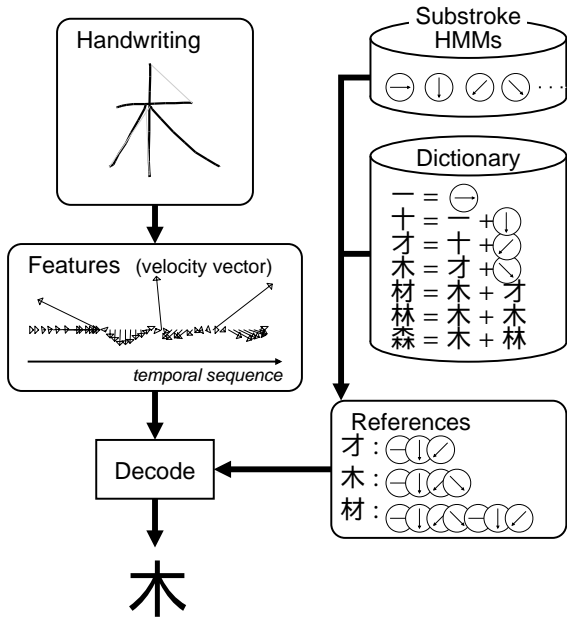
Handwriting

Features (velocity vector)

temporal sequence

Decode

木

Substroke HMMs

Dictionary

一 = 

十 = 一 +

才 = 十 +

木 = 才 +

材 = 木 + 才

林 = 木 + 木

森 = 木 + 林

References

才 :

木 :

材 :